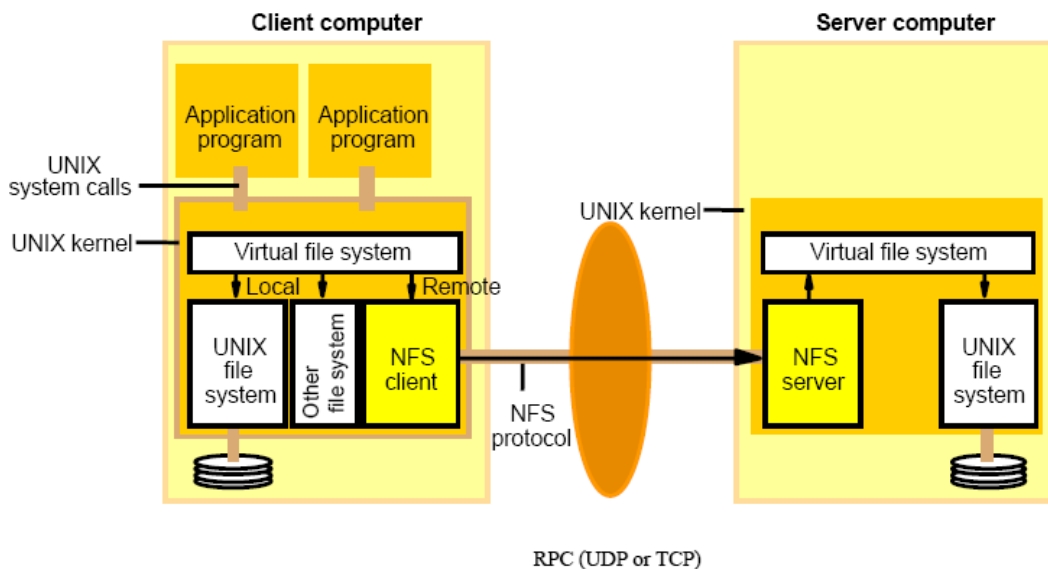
Client computer

Server computer

Application program

Application program

UNIX system calls

UNIX kernel

Virtual file system

Local

Remote

UNIX file system

Other file system

NFS client

NFS protocol

UNIX kernel

Virtual file system

NFS server

UNIX file system

RPC (UDP or TCP)